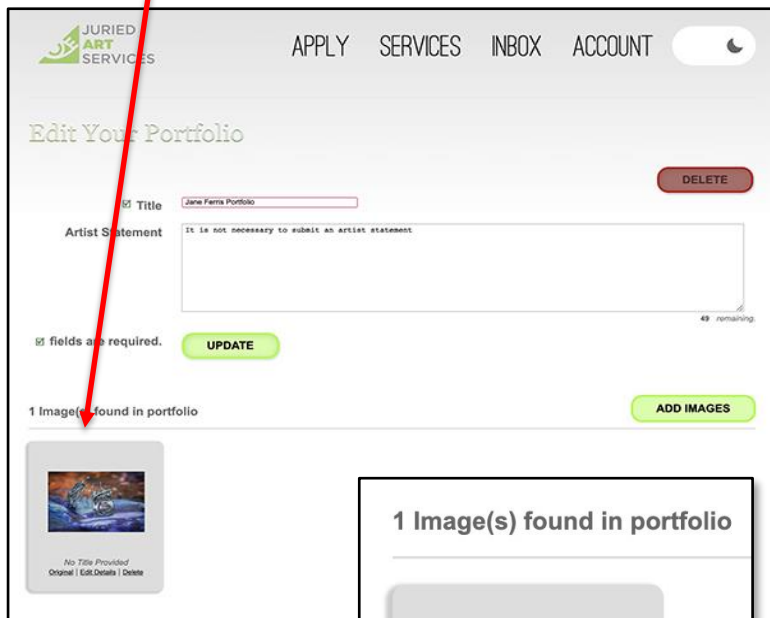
JURIED ART SERVICES

APPLY SERVICES INBOX ACCOUNT

Edit Your Portfolio

DELETE

☑ Title Jane Ferris Portfolio

Artist Statement It is not necessary to submit an artist statement

49 remaining.

☑ fields are required.

UPDATE

1 Image(s) found in portfolio

ADD IMAGES

No Title Provided
Original | Edit Details | Delete

1 Image(s) found in portfolio